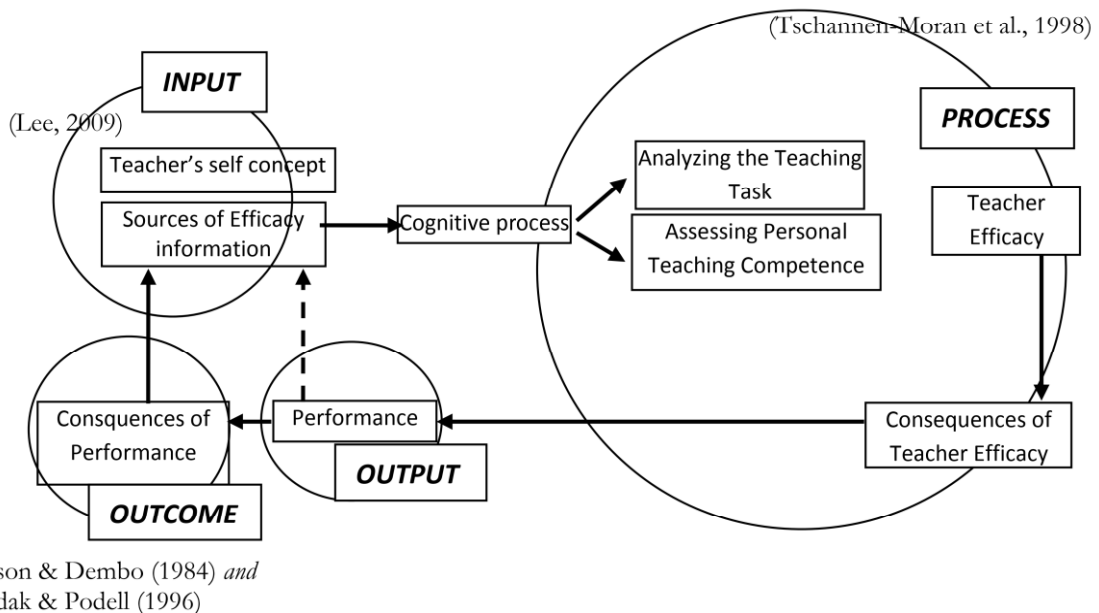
(Tschannen-Moran et al., 1998)

INPUT

(Lee, 2009)

Teacher's self concept

Sources of Efficacy information

Cognitive process

Analyzing the Teaching Task

Assessing Personal Teaching Competence

PROCESS

Teacher Efficacy

Consequences of Teacher Efficacy

Performance

OUTPUT

Consequences of Performance

OUTCOME

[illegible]son & Dembo (1984) *and*
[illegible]dak & Podell (1996)